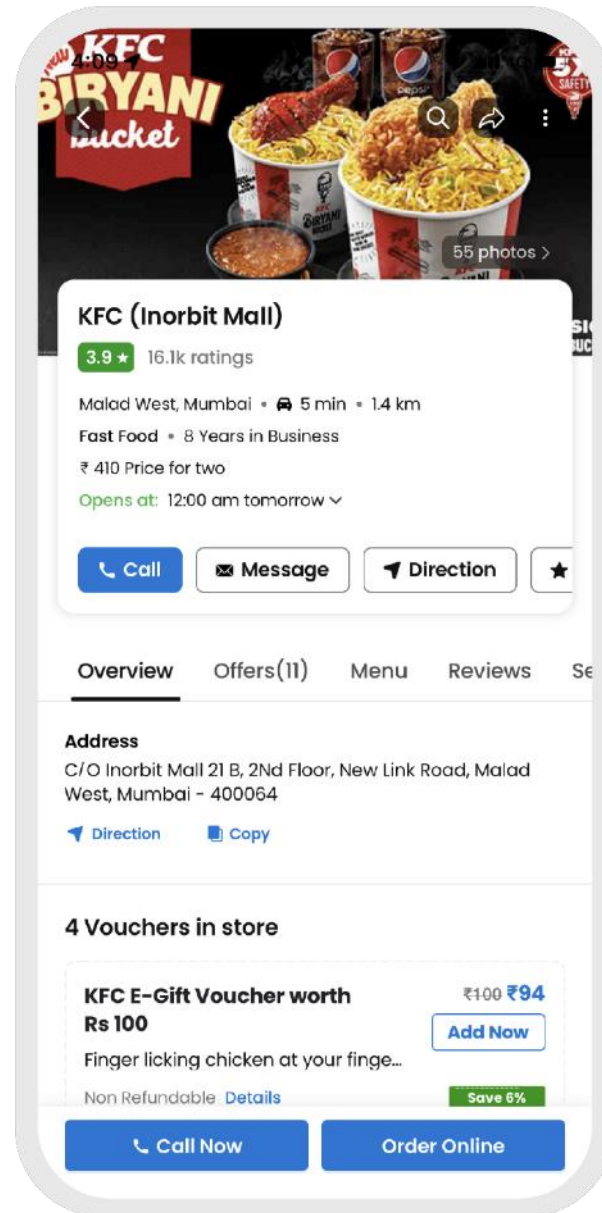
4:09
KFC BIRYANI Bucket
55 photos >

KFC (Inorbit Mall)
3.9 ★ 16.1k ratings
Malad West, Mumbai • 5 min • 1.4 km
Fast Food • 8 Years in Business
₹ 410 Price for two
Opens at: 12:00 am tomorrow

Call
Message
Direction

Overview
Offers(11)
Menu
Reviews
Se

Address
C/O Inorbit Mall 21 B, 2Nd Floor, New Link Road, Malad West, Mumbai - 400064
Direction
Copy

4 Vouchers in store
KFC E-Gift Voucher worth Rs 100
₹100 ₹94
Add Now
Finger licking chicken at your finge...
Non Refundable Details
Save 6%

Call Now
Order Online